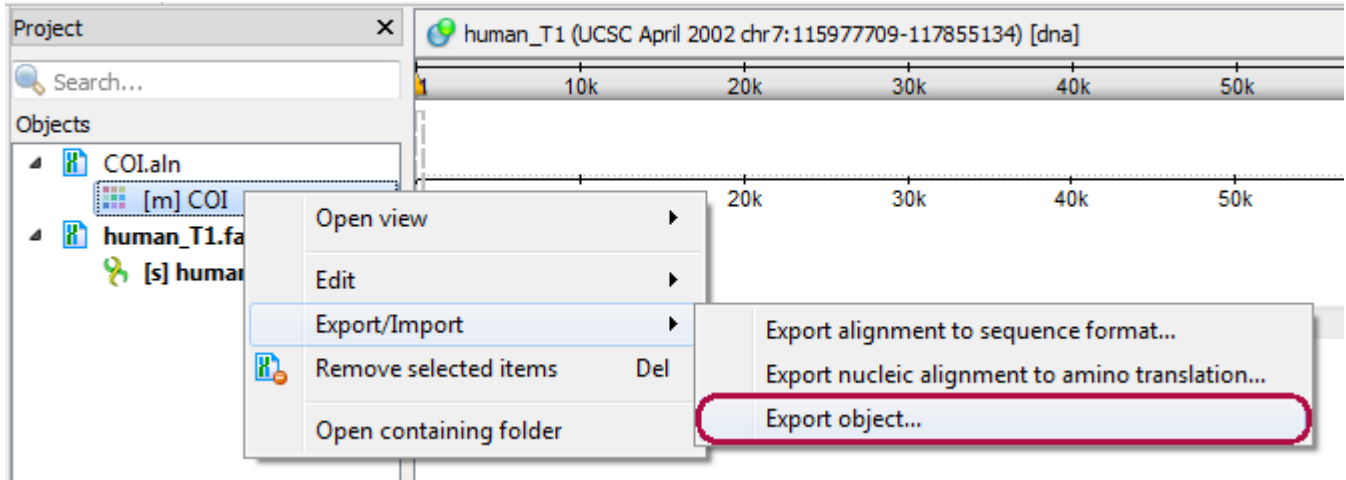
Project ×

Search...

Objects

COI.aln

[m] COI

human_T1.fa

[s] human

human_T1 (UCSC April 2002 chr7:115977709-117855134) [dna]

10k 20k 30k 40k 50k

20k 30k 40k 50k

Open view

Edit

Export/Import

Remove selected items Del

Open containing folder

Export alignment to sequence format...

Export nucleic alignment to amino translation...

Export object...